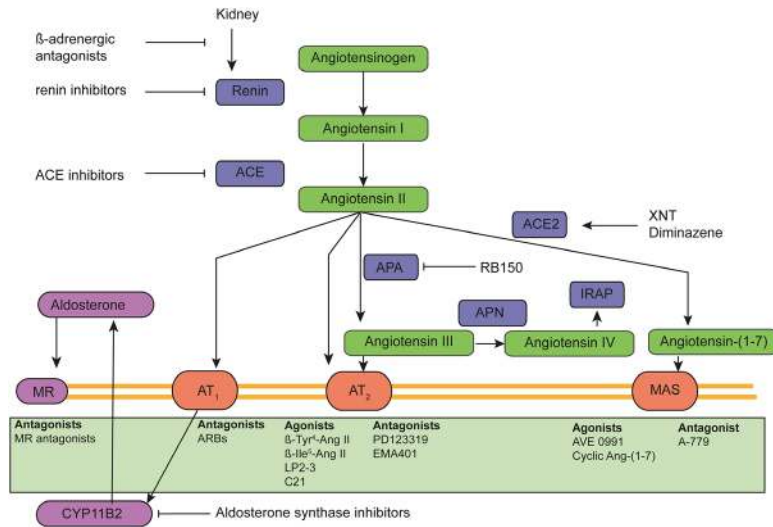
Kidney

ß-adrenergic antagonists

renin inhibitors

Renin

Angiotensinogen

Angiotensin I

ACE inhibitors

ACE

Angiotensin II

ACE2

XNT
Diminazene

APA

RB150

IRAP

APN

Aldosterone

Angiotensin III

Angiotensin IV

Angiotensin-(1-7)

MR

$AT_1$

$AT_2$

MAS

**Antagonists**
MR antagonists

**Antagonists**
ARBs

**Agonists**
ß-Tyr$^4$-Ang II
ß-Ile$^5$-Ang II
LP2-3
C21

**Antagonists**
PD123319
EMA401

**Agonists**
AVE 0991
Cyclic Ang-(1-7)

**Antagonist**
A-779

CYP11B2

Aldosterone synthase inhibitors